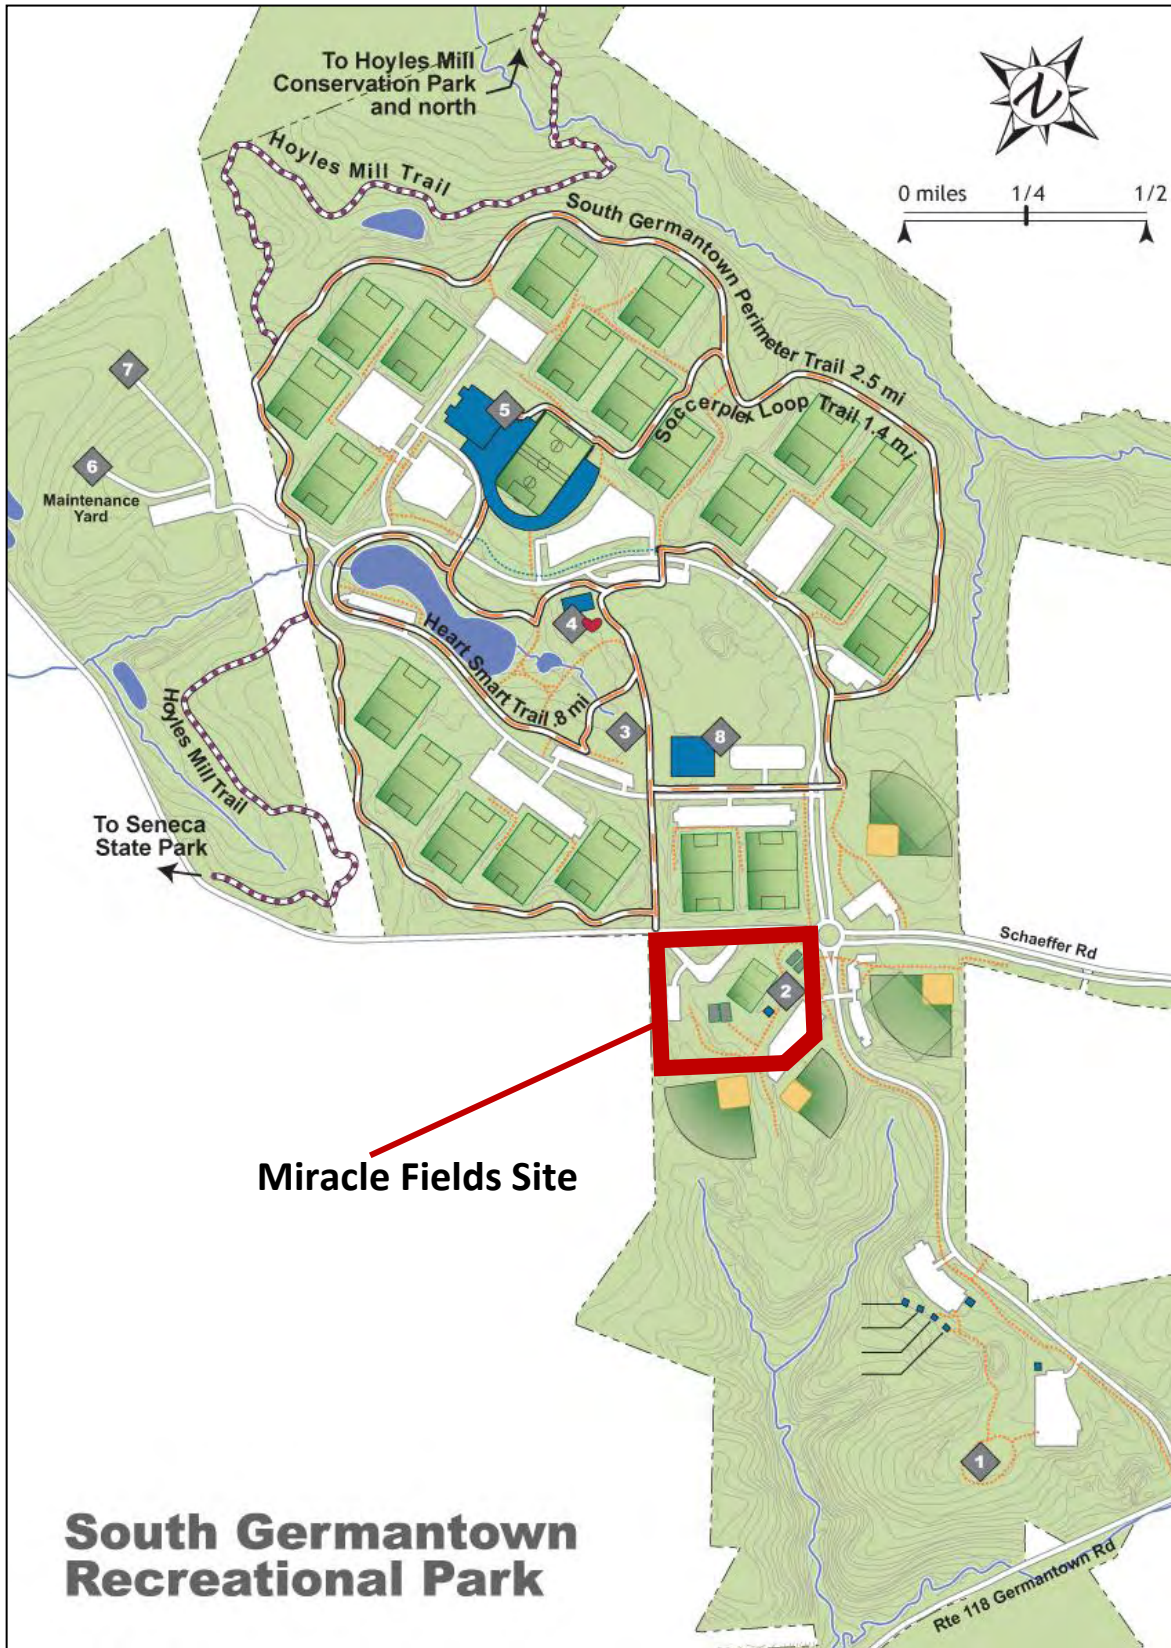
To Hoyles Mill Conservation Park and north

N

0 miles 1/4 1/2

Hoyles Mill Trail

South Germantown Perimeter Trail 2.5 mi

Soccerplex Loop Trail 1.4 mi

7

6

Maintenance Yard

5

4

Heart Smart Trail .8 mi

3

8

Hoyles Mill Trail

To Seneca State Park

Schaeffer Rd

2

Miracle Fields Site

1

South Germantown Recreational Park

Rte 118 Germantown Rd